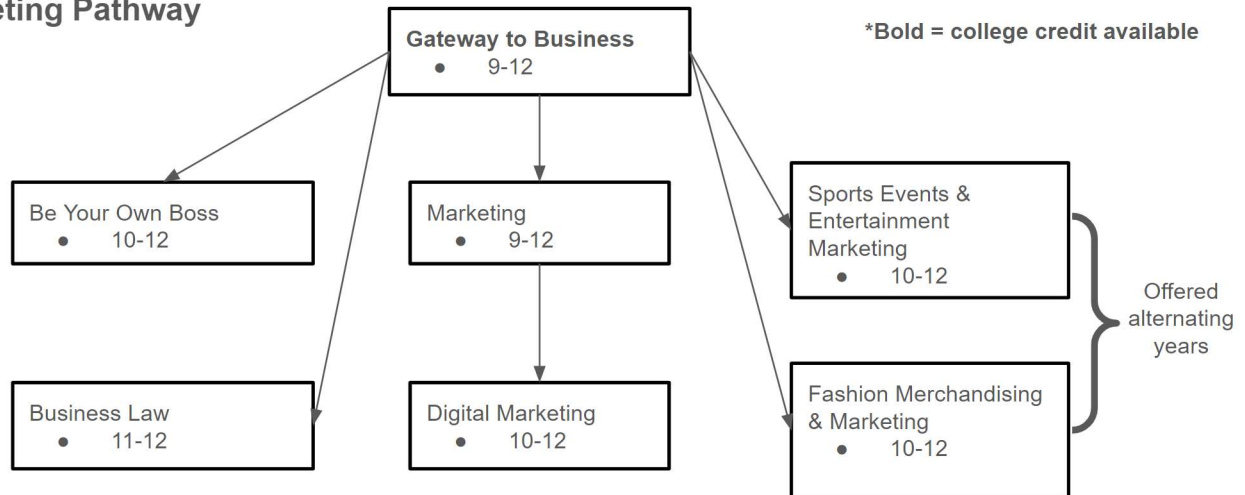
eting Pathway

*Bold = college credit available

**Gateway to Business**
- 9-12

Be Your Own Boss
- 10-12

Marketing
- 9-12

Sports Events & Entertainment Marketing
- 10-12

Offered alternating years

Business Law
- 11-12

Digital Marketing
- 10-12

Fashion Merchandising & Marketing
- 10-12